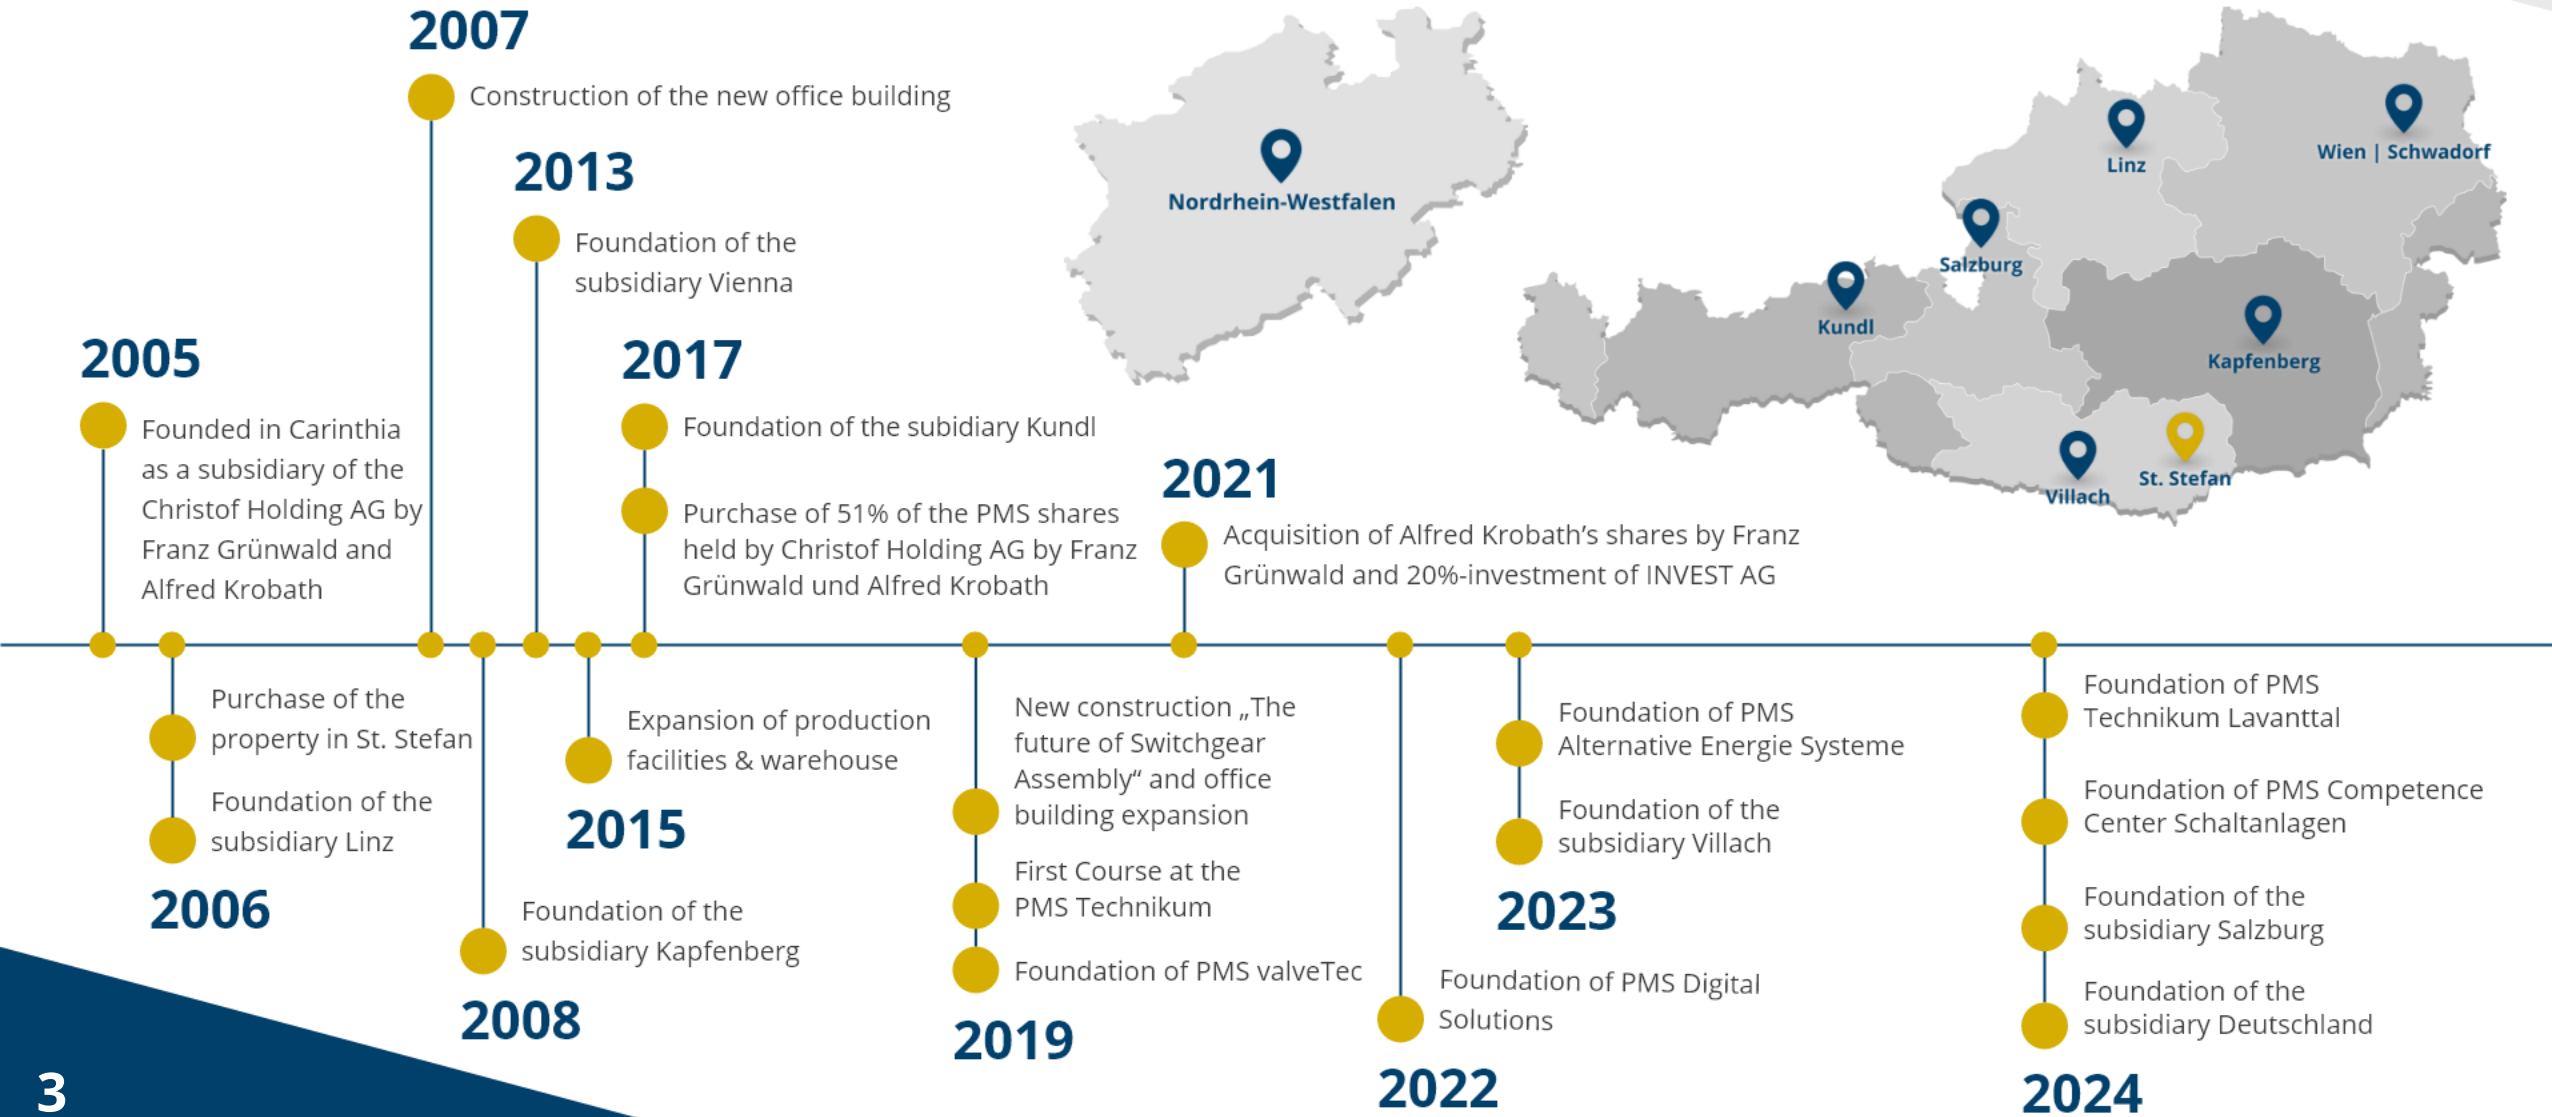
2007
Construction of the new office building

2013
Foundation of the subsidiary Vienna

2017
Foundation of the subidiary Kundl

Purchase of 51% of the PMS shares held by Christof Holding AG by Franz Grünwald und Alfred Krobath

2005
Founded in Carinthia as a subsidiary of the Christof Holding AG by Franz Grünwald and Alfred Krobath

2021
Acquisition of Alfred Krobath's shares by Franz Grünwald and 20%-investment of INVEST AG

Nordrhein-Westfalen

Linz

Wien | Schwadorf

Salzburg

Kundl

Kapfenberg

Villach

St. Stefan

Purchase of the property in St. Stefan

Foundation of the subsidiary Linz

2006

Foundation of the subsidiary Kapfenberg

2008

Expansion of production facilities & warehouse

2015

New construction „The future of Switchgear Assembly" and office building expansion

First Course at the PMS Technikum

Foundation of PMS valveTec

2019

Foundation of PMS Digital Solutions

2022

Foundation of PMS Alternative Energie Systeme

Foundation of the subsidiary Villach

2023

Foundation of PMS Technikum Lavanttal

Foundation of PMS Competence Center Schaltanlagen

Foundation of the subsidiary Salzburg

Foundation of the subsidiary Deutschland

2024

3